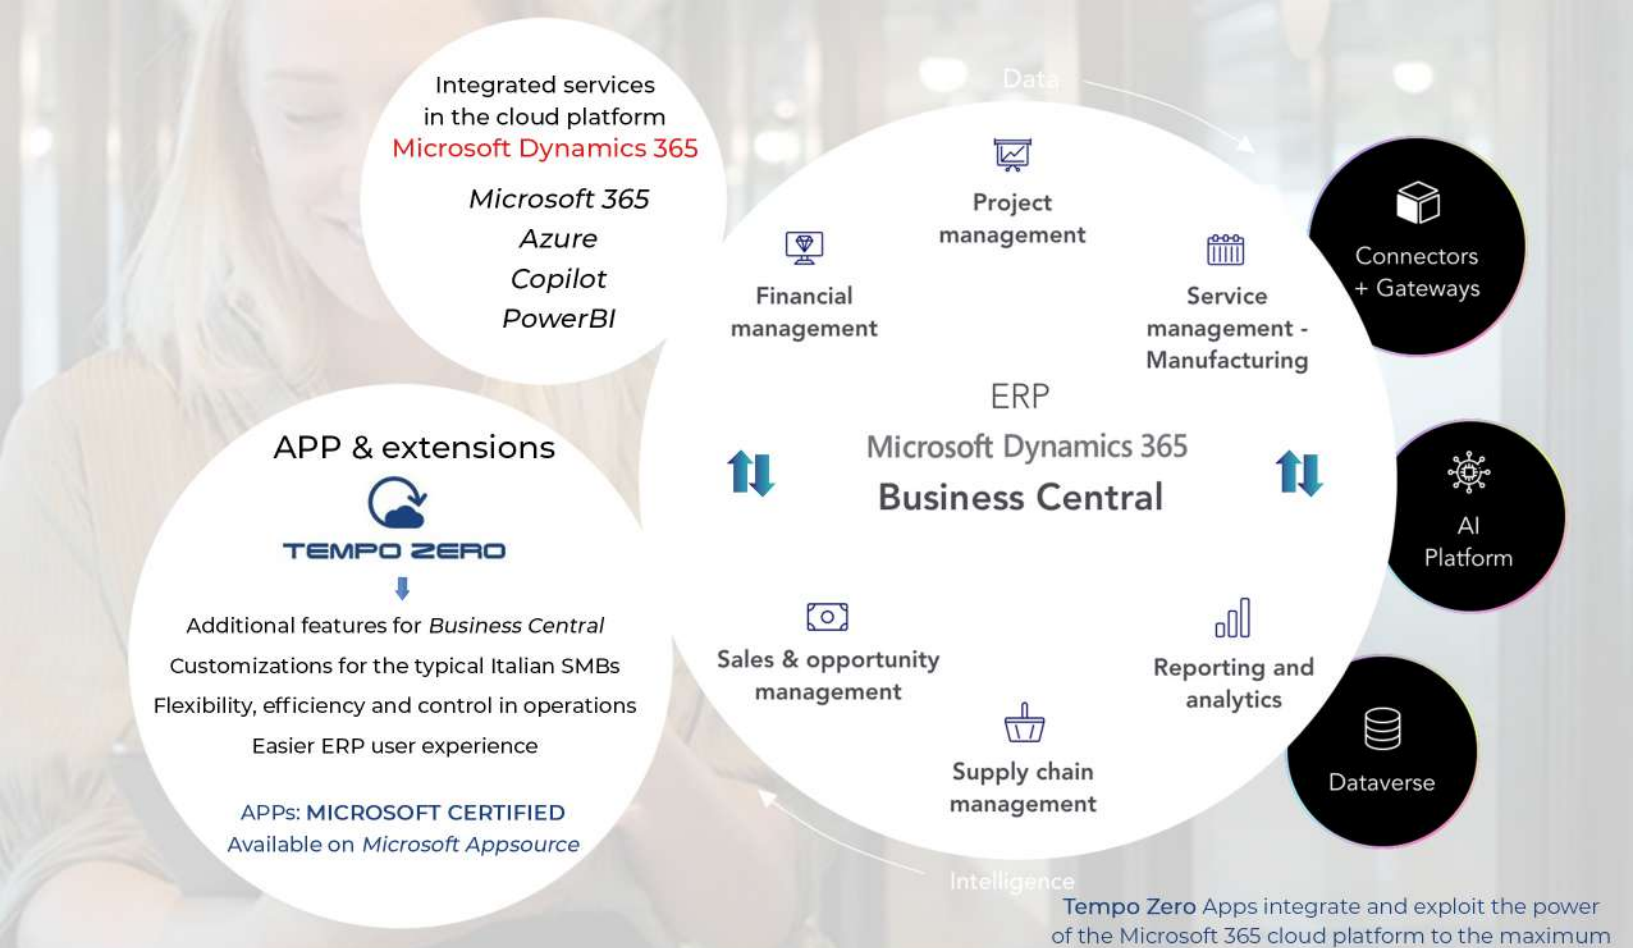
Integrated services in the cloud platform
Microsoft Dynamics 365

*Microsoft 365*
*Azure*
*Copilot*
*PowerBI*

APP & extensions

TEMPO ZERO

Additional features for *Business Central*
Customizations for the typical Italian SMBs
Flexibility, efficiency and control in operations
Easier ERP user experience

APPs: MICROSOFT CERTIFIED
Available on *Microsoft Appsource*

Data

Project management

Financial management

Service management - Manufacturing

ERP
Microsoft Dynamics 365
Business Central

Sales & opportunity management

Reporting and analytics

Supply chain management

Intelligence

Connectors + Gateways

AI Platform

Dataverse

Tempo Zero Apps integrate and exploit the power of the Microsoft 365 cloud platform to the maximum